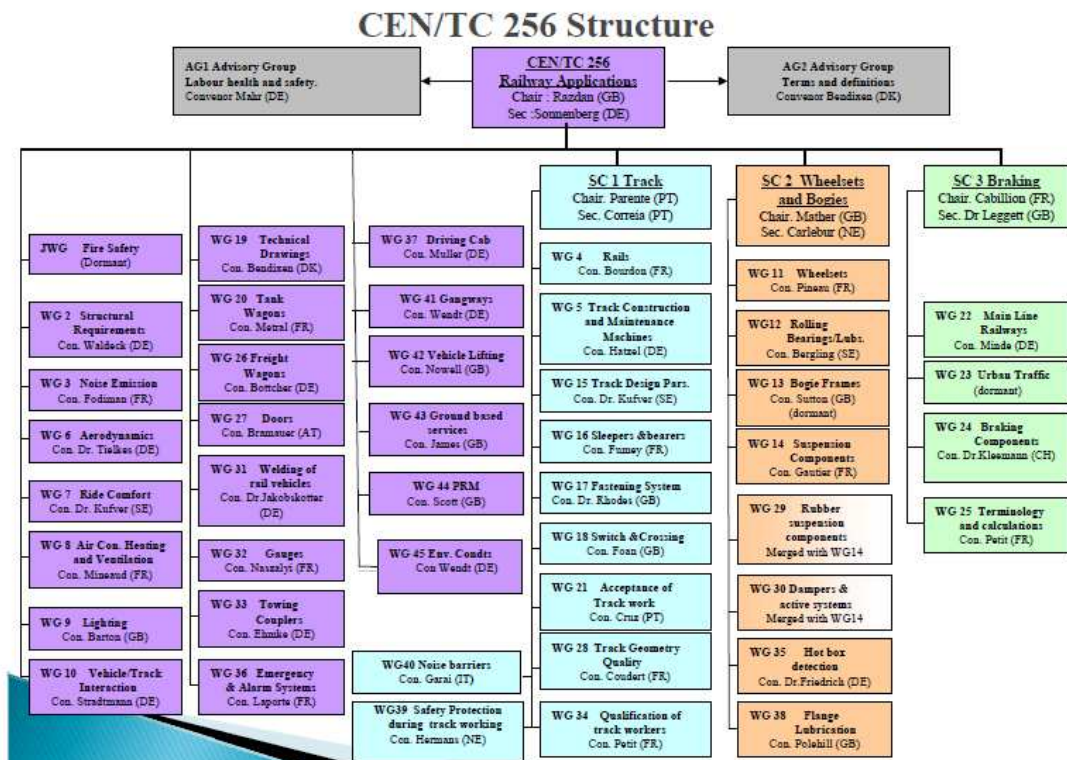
CEN/TC 256 Structure

AG1 Advisory Group
Labour health and safety.
Convenor Mahr (DE)

CEN/TC 256
Railway Applications
Chair : Razdan (GB)
Sec :Sonnenberg (DE)

AG2 Advisory Group
Terms and definitions
Convenor Bendixen (DK)

JWG Fire Safety
(Dormant)

WG 2 Structural Requirements
Con. Waldeck (DE)

WG 3 Noise Emission
Con. Fodiman (FR)

WG 6 Aerodynamics
Con. Dr. Tielkes (DE)

WG 7 Ride Comfort
Con. Dr. Kufver (SE)

WG 8 Air Con. Heating and Ventilation
Con. Mineaud (FR)

WG 9 Lighting
Con. Barton (GB)

WG 10 Vehicle/Track Interaction
Con. Stradtmann (DE)

WG 19 Technical Drawings
Con. Bendixen (DK)

WG 20 Tank Wagons
Con. Motral (FR)

WG 26 Freight Wagons
Con. Bottcher (DE)

WG 27 Doors
Con. Bramauer (AT)

WG 31 Welding of rail vehicles
Con. Dr.Jakobskottar (DE)

WG 32 Gauges
Con. Naszalyi (FR)

WG 33 Towing Couplers
Con. Ehmke (DE)

WG 36 Emergency & Alarm Systems
Con. Laporte (FR)

WG 37 Driving Cab
Con. Muller (DE)

WG 41 Gangways
Con. Wendt (DE)

WG 42 Vehicle Lifting
Con. Nowell (GB)

WG 43 Ground based services
Con. James (GB)

WG 44 PRM
Con. Scott (GB)

WG 45 Env. Condts
Con Wendt (DE)

WG40 Noise barriers
Con. Garai (IT)

WG39 Safety Protection during track working
Con. Hermans (NE)

SC 1 Track
Chair. Parente (PT)
Sec. Correia (PT)

WG 4 Rails
Con. Bourdon (FR)

WG 5 Track Construction and Maintenance Machines
Con. Hatzel (DE)

WG 15 Track Design Pars.
Con. Dr. Kufver (SE)

WG 16 Sleepers &bearers
Con. Fumey (FR)

WG 17 Fastening System
Con. Dr. Rhodes (GB)

WG 18 Switch &Crossing
Con. Foan (GB)

WG 21 Acceptance of Track work
Con. Cruz (PT)

WG 28 Track Geometry Quality
Con. Coudert (FR)

WG 34 Qualification of track workers
Con. Petit (FR)

SC 2 Wheelsets and Bogies
Chair. Mather (GB)
Sec. Carlebur (NE)

WG 11 Wheelsets
Con. Pineau (FR)

WG12 Rolling Bearings/Lubs.
Con. Bergling (SE)

WG 13 Bogie Frames
Con. Sutton (GB)
(dormant)

WG 14 Suspension Components
Con. Gautier (FR)

WG 29 Rubber suspension components
Merged with WG14

WG 30 Dampers & active systems
Merged with WG14

WG 35 Hot box detection
Con. Dr.Friedrich (DE)

WG 38 Flange Lubrication
Con. Polehill (GB)

SC 3 Braking
Chair. Cabillion (FR)
Sec. Dr Leggett (GB)

WG 22 Main Line Railways
Con. Minde (DE)

WG 23 Urban Traffic
(dormant)

WG 24 Braking Components
Con. Dr.Kleemann (CH)

WG 25 Terminology and calculations
Con. Petit (FR)